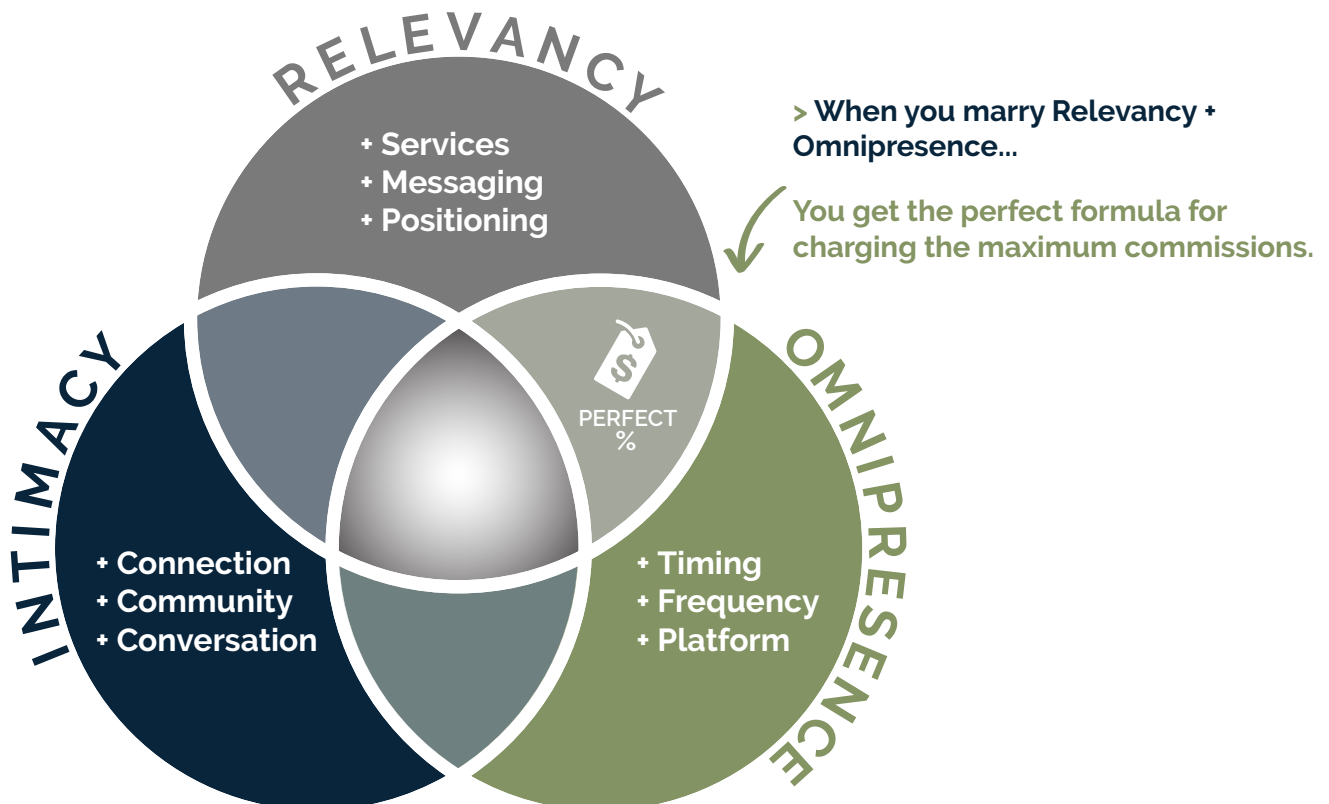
RELEVANCY

+ Services
+ Messaging
+ Positioning

> When you marry Relevancy + Omnipresence...

You get the perfect formula for charging the maximum commissions.

INTIMACY

$

PERFECT
%

OMNIPRESENCE

+ Connection
+ Community
+ Conversation

+ Timing
+ Frequency
+ Platform